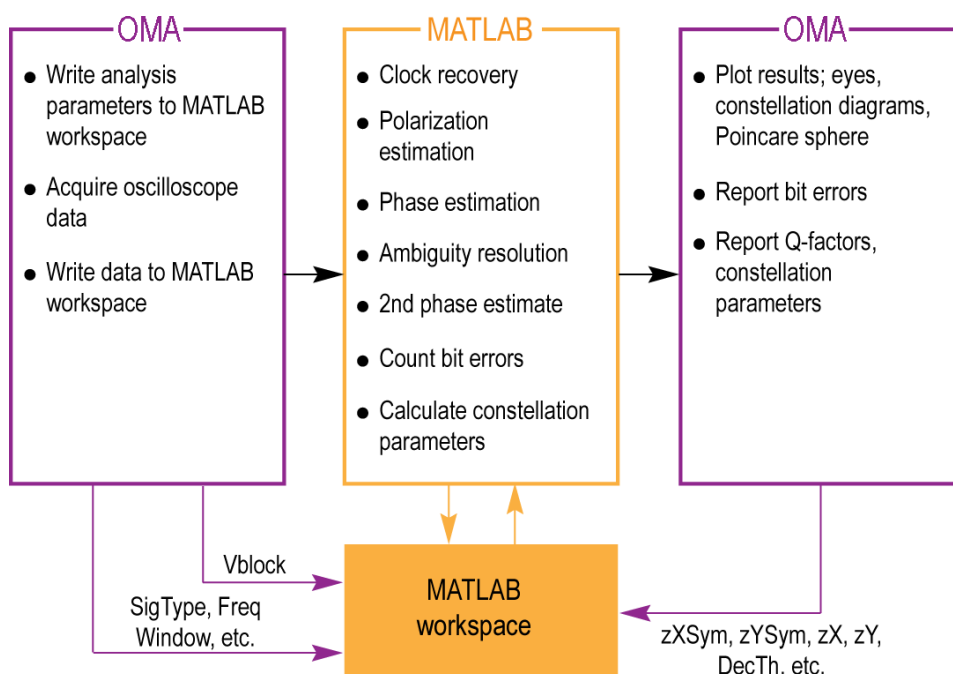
OMA

- Write analysis parameters to MATLAB workspace
- Acquire oscilloscope data
- Write data to MATLAB workspace

MATLAB

- Clock recovery
- Polarization estimation
- Phase estimation
- Ambiguity resolution
- 2nd phase estimate
- Count bit errors
- Calculate constellation parameters

OMA

- Plot results; eyes, constellation diagrams, Poincare sphere
- Report bit errors
- Report Q-factors, constellation parameters

Vblock

SigType, Freq Window, etc.

MATLAB workspace

zXSym, zYSym, zX, zY, DecTh, etc.